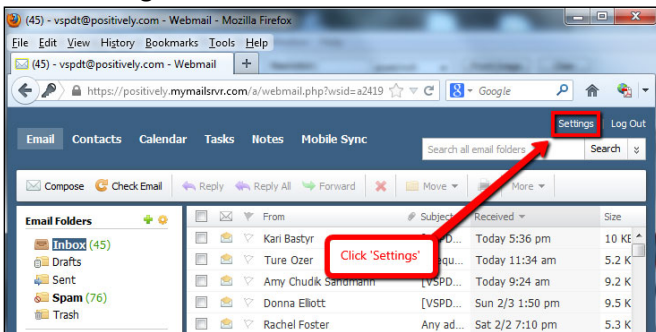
(45) - vspdt@positively.com - Webmail - Mozilla Firefox

File Edit View History Bookmarks Tools Help

(45) - vspdt@positively.com - Webmail +

https://positively.mymailsrvr.com/a/webmail.php?wsid=a2419 Google

Settings Log Out

Email Contacts Calendar Tasks Notes Mobile Sync

Search all email folders Search

Compose Check Email Reply Reply All Forward Move More

Email Folders

Inbox (45)
Drafts
Sent
Spam (76)
Trash

| From | Subject | Received | Size |
|---|---|---|---|
| Kari Bastyr | | Today 5:36 pm | 10 K |
| Ture Ozer | | Today 11:34 am | 4.1 K |
| Amy Chudik Sandmann | | Today 9:24 am | 9.2 K |
| Donna Elliott | [VSPD | Sun 2/3 1:50 pm | 9.5 K |
| Rachel Foster | Any ad | Sat 2/2 7:10 pm | 5.3 K |

Click 'Settings'